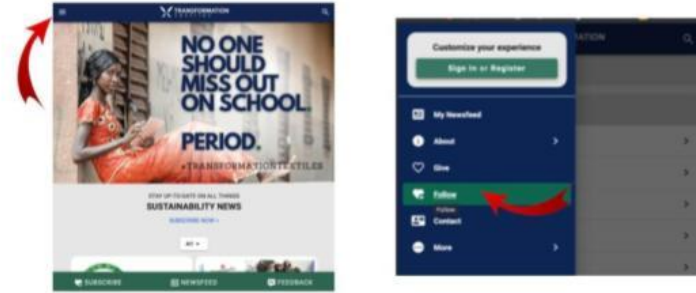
TRANSFORMATION

NO ONE SHOULD MISS OUT ON SCHOOL. PERIOD.

#TRANSFORMATIONTEXTILES

STAY UP TO DATE ON ALL THINGS
SUSTAINABILITY NEWS
SUBSCRIBE NOW »

All

SUBSCRIBE
NEWSFEED
FEEDBACK

Customize your experience
Sign in or Register
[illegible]ATION

My Newsfeed
About
Give
Follow
Follow
Contact
More